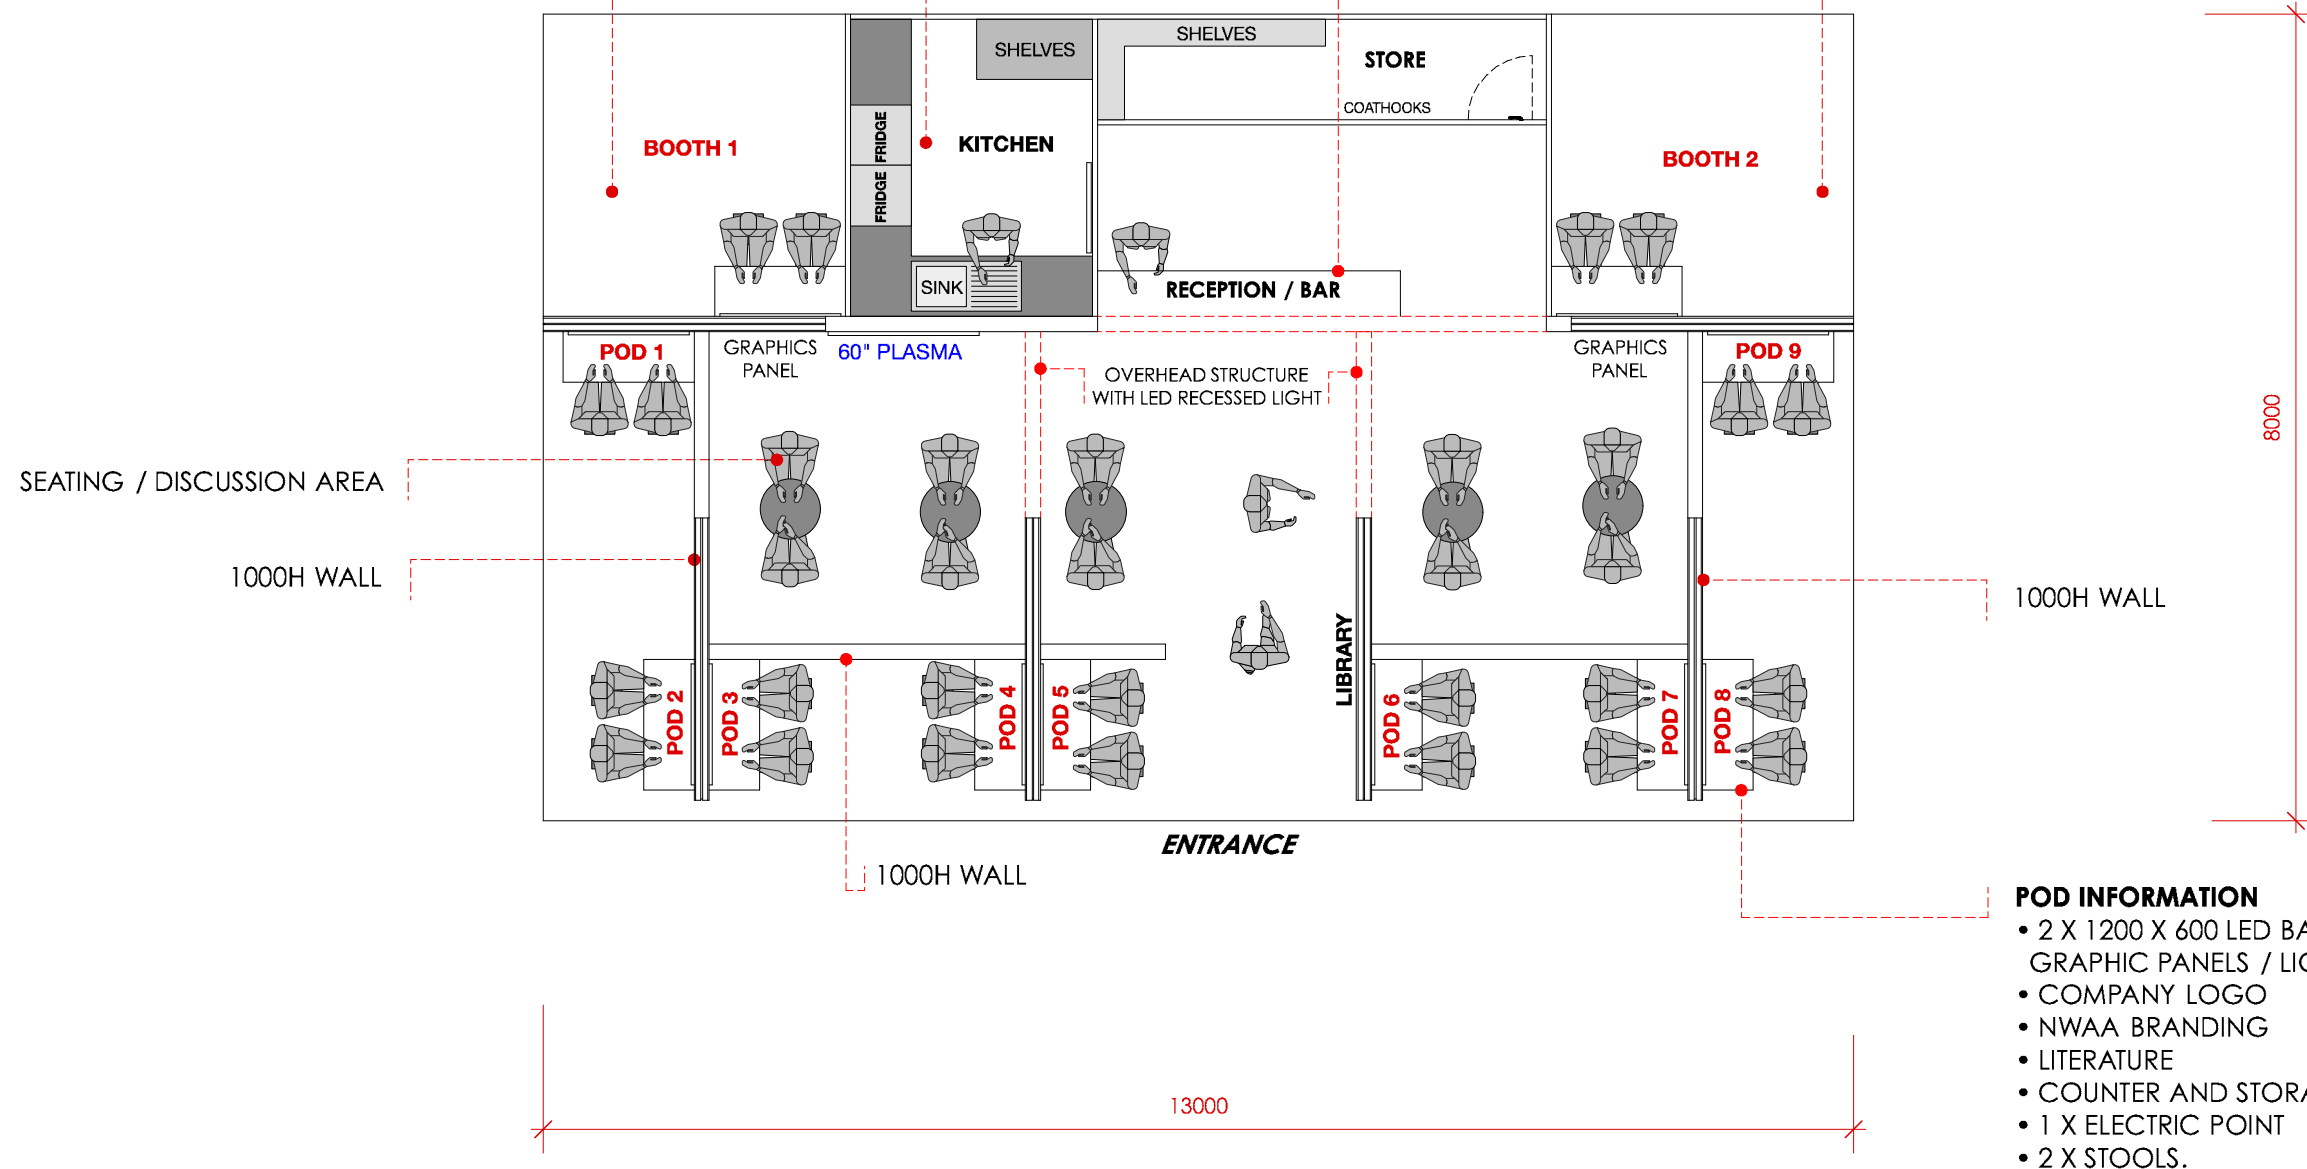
SHELVES
SHELVES
STORE
COATHOOKS
BOOTH 1
FRIDGE
FRIDGE
KITCHEN
BOOTH 2
SINK
RECEPTION / BAR
POD 1
GRAPHICS PANEL
60" PLASMA
OVERHEAD STRUCTURE WITH LED RECESSED LIGHT
GRAPHICS PANEL
POD 9
8000
SEATING / DISCUSSION AREA
1000H WALL
1000H WALL
LIBRARY
POD 2
POD 3
POD 4
POD 5
POD 6
POD 7
POD 8
ENTRANCE
1000H WALL
POD INFORMATION
• 2 X 1200 X 600 LED BA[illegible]
GRAPHIC PANELS / LI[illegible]
• COMPANY LOGO
• NWAA BRANDING
• LITERATURE
• COUNTER AND STOR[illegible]
• 1 X ELECTRIC POINT
• 2 X STOOLS.
13000